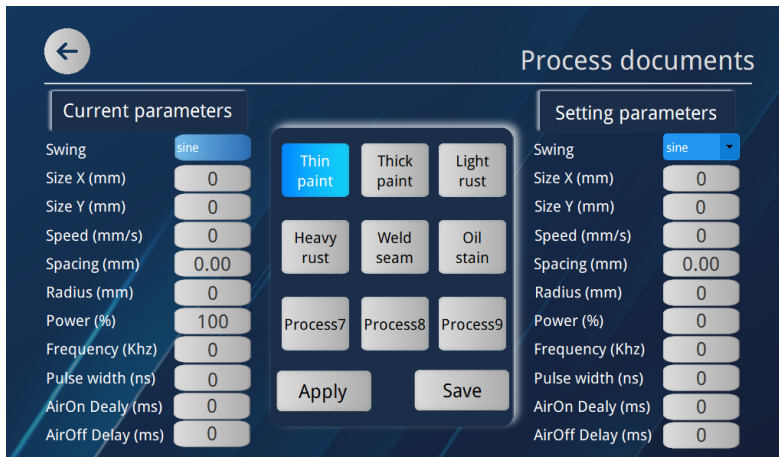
Process documents

Current parameters

| | |
|---|---|
| Swing | sine |
| Size X (mm) | 0 |
| Size Y (mm) | 0 |
| Speed (mm/s) | 0 |
| Spacing (mm) | 0.00 |
| Radius (mm) | 0 |
| Power (%) | 100 |
| Frequency (Khz) | 0 |
| Pulse width (ns) | 0 |
| AirOn Dealy (ms) | 0 |
| AirOff Delay (ms) | 0 |

Thin paint
Thick paint
Light rust
Heavy rust
Weld seam
Oil stain
Process7
Process8
Process9
Apply
Save

Setting parameters

| | |
|---|---|
| Swing | sine |
| Size X (mm) | 0 |
| Size Y (mm) | 0 |
| Speed (mm/s) | 0 |
| Spacing (mm) | 0.00 |
| Radius (mm) | 0 |
| Power (%) | 0 |
| Frequency (Khz) | 0 |
| Pulse width (ns) | 0 |
| AirOn Dealy (ms) | 0 |
| AirOff Delay (ms) | 0 |